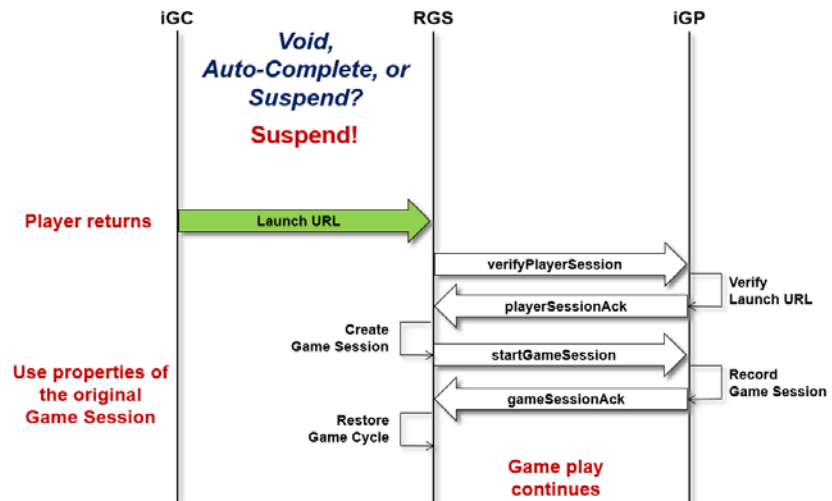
iGC

RGS

iGP

Void, Auto-Complete, or Suspend?

Suspend!

Player returns

Launch URL

verifyPlayerSession

Verify Launch URL

playerSessionAck

Create Game Session

startGameSession

Use properties of the original Game Session

Record Game Session

gameSessionAck

Restore Game Cycle

Game play continues